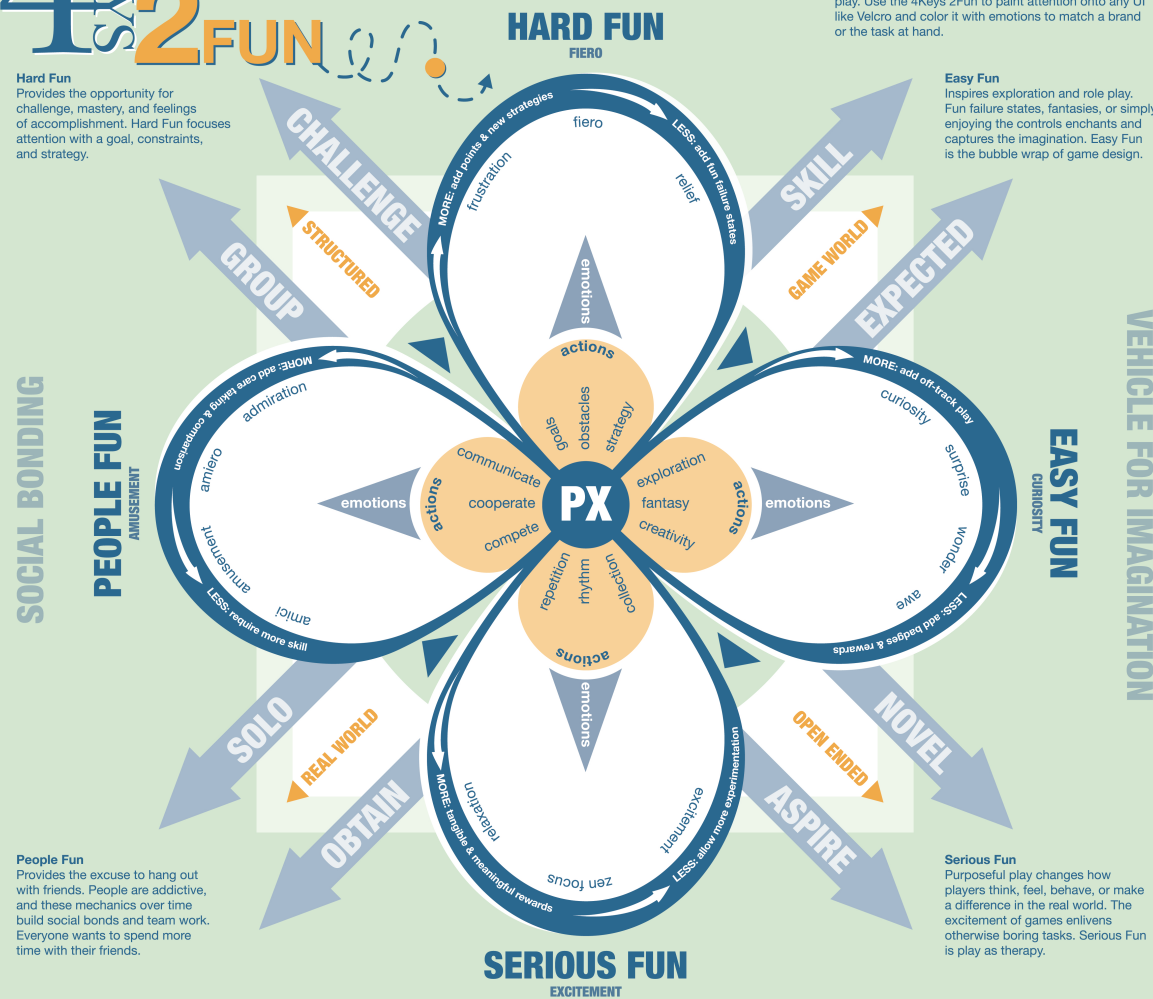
4 KEYS 2 FUN

HARD FUN
FIERO

play. Use the 4Keys 2Fun to paint attention onto any of like Velcro and color it with emotions to match a brand or the task at hand.

Hard Fun
Provides the opportunity for challenge, mastery, and feelings of accomplishment. Hard Fun focuses attention with a goal, constraints, and strategy.

Easy Fun
Inspires exploration and role play. Fun failure states, fantasies, or simply enjoying the controls enchants and captures the imagination. Easy Fun is the bubble wrap of game design.

CHALLENGE
SKILL
GROUP
STRUCTURED
GAME WORLD
EXPECTED

MORE: add points & new strategies
LESS: add fun failure states
fiero
frustration
relief

emotions
actions
goals
obstacles
strategy

SOCIAL BONDING
PEOPLE FUN
AMUSEMENT
MORE: add care taking & competition
LESS: require more skill
admiration
amiero
amusement
amici
emotions
actions
communicate
cooperate
compete

PX

exploration
fantasy
creativity
actions
emotions

VEHICLE FOR IMAGINATION
EASY FUN
CURIOSITY
MORE: add off-track play
LESS: add badges & rewards
curiosity
surprise
wonder
awe

repetition
rhythm
collection
actions
emotions

SOLO
REAL WORLD
OBTAIN
NOVEL
OPEN ENDED
ASPIRE

MORE: tangible & meaningful rewards
LESS: allow more experimentation
relaxation
zen focus
excitement

People Fun
Provides the excuse to hang out with friends. People are addictive, and these mechanics over time build social bonds and team work. Everyone wants to spend more time with their friends.

Serious Fun
Purposeful play changes how players think, feel, behave, or make a difference in the real world. The excitement of games enlivens otherwise boring tasks. Serious Fun is play as therapy.

SERIOUS FUN
EXCITEMENT